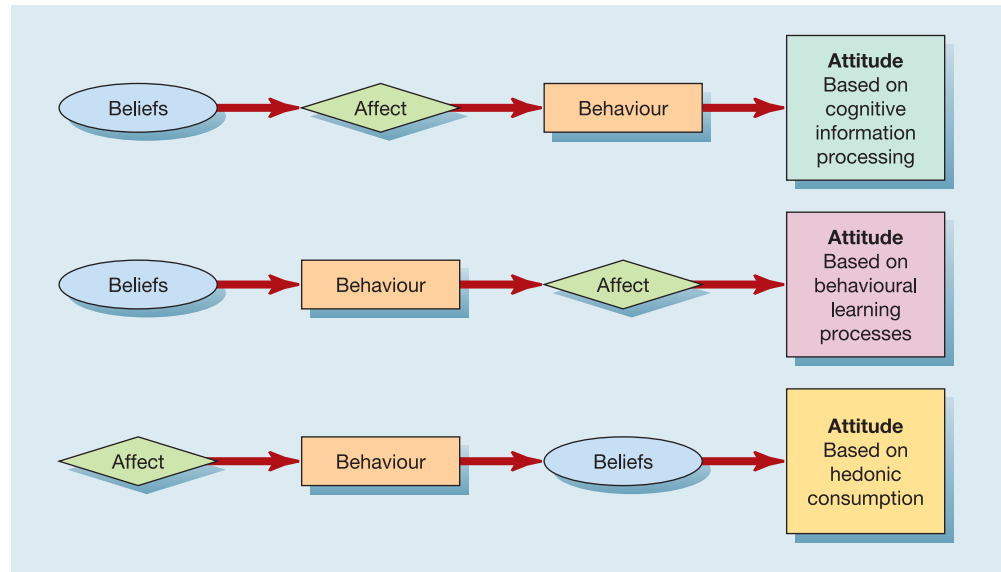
Beliefs

Affect

Behaviour

**Attitude**
Based on cognitive information processing

Beliefs

Behaviour

Affect

**Attitude**
Based on behavioural learning processes

Affect

Behaviour

Beliefs

**Attitude**
Based on hedonic consumption